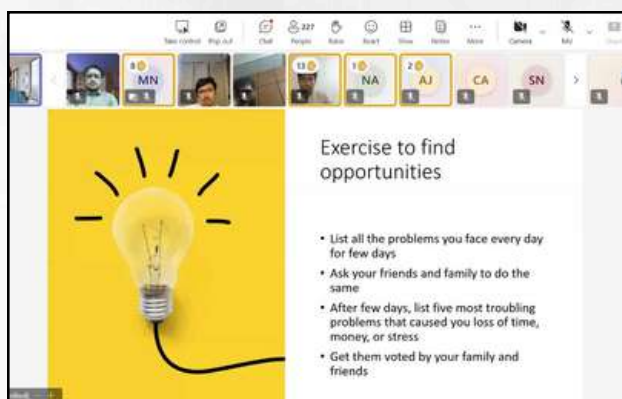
Take control Pop out Chat 227 People Raise React View Notes More Camera Mic

MN NA AJ CA SN

Exercise to find opportunities

• List all the problems you face every day for few days
• Ask your friends and family to do the same
• After few days, list five most troubling problems that caused you loss of time, money, or stress
• Get them voted by your family and friends